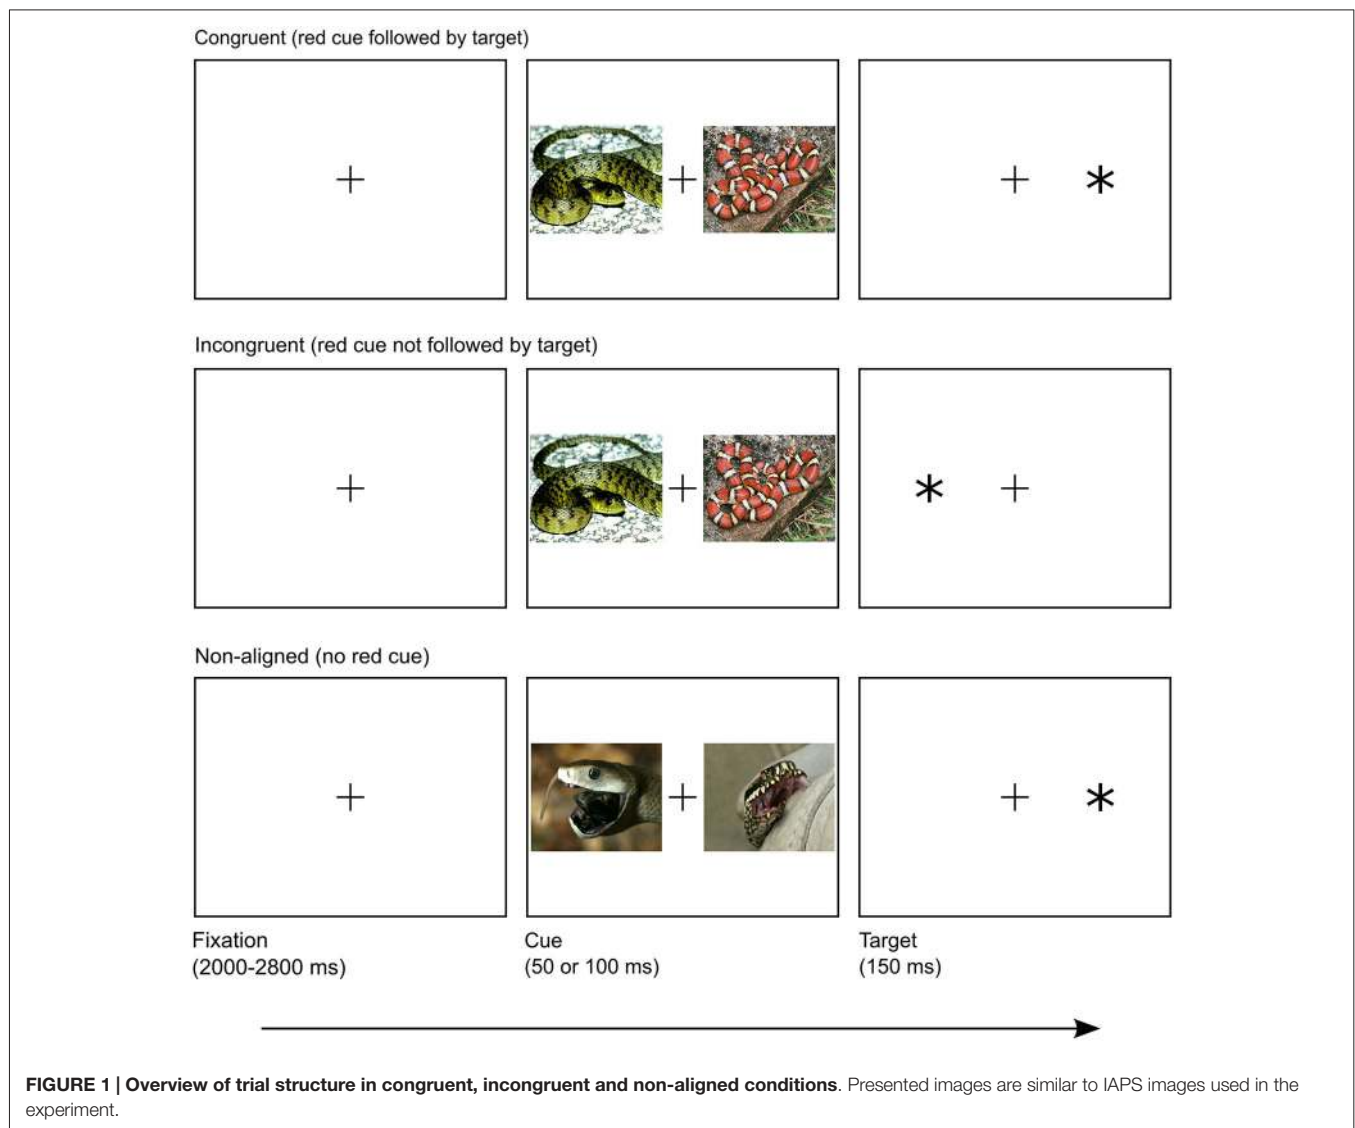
Congruent (red cue followed by target)

+

+

+ *

Incongruent (red cue not followed by target)

+

+

* +

Non-aligned (no red cue)

+

+

+ *

Fixation
(2000-2800 ms)

Cue
(50 or 100 ms)

Target
(150 ms)

**FIGURE 1 | Overview of trial structure in congruent, incongruent and non-aligned conditions**. Presented images are similar to IAPS images used in the experiment.